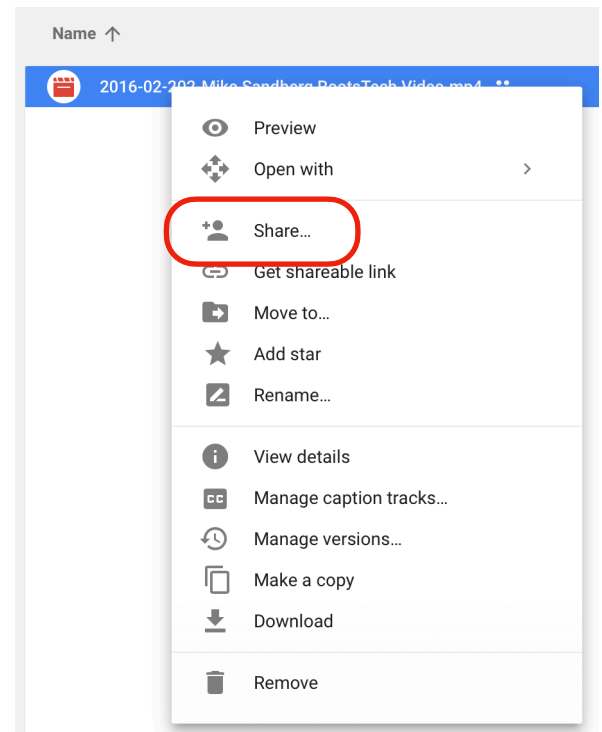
Name ↑

2016-02-202 Mike Sandberg RootsTech Video.mp4

Preview

Open with

Share...

Get shareable link

Move to...

Add star

Rename...

View details

Manage caption tracks...

Manage versions...

Make a copy

Download

Remove